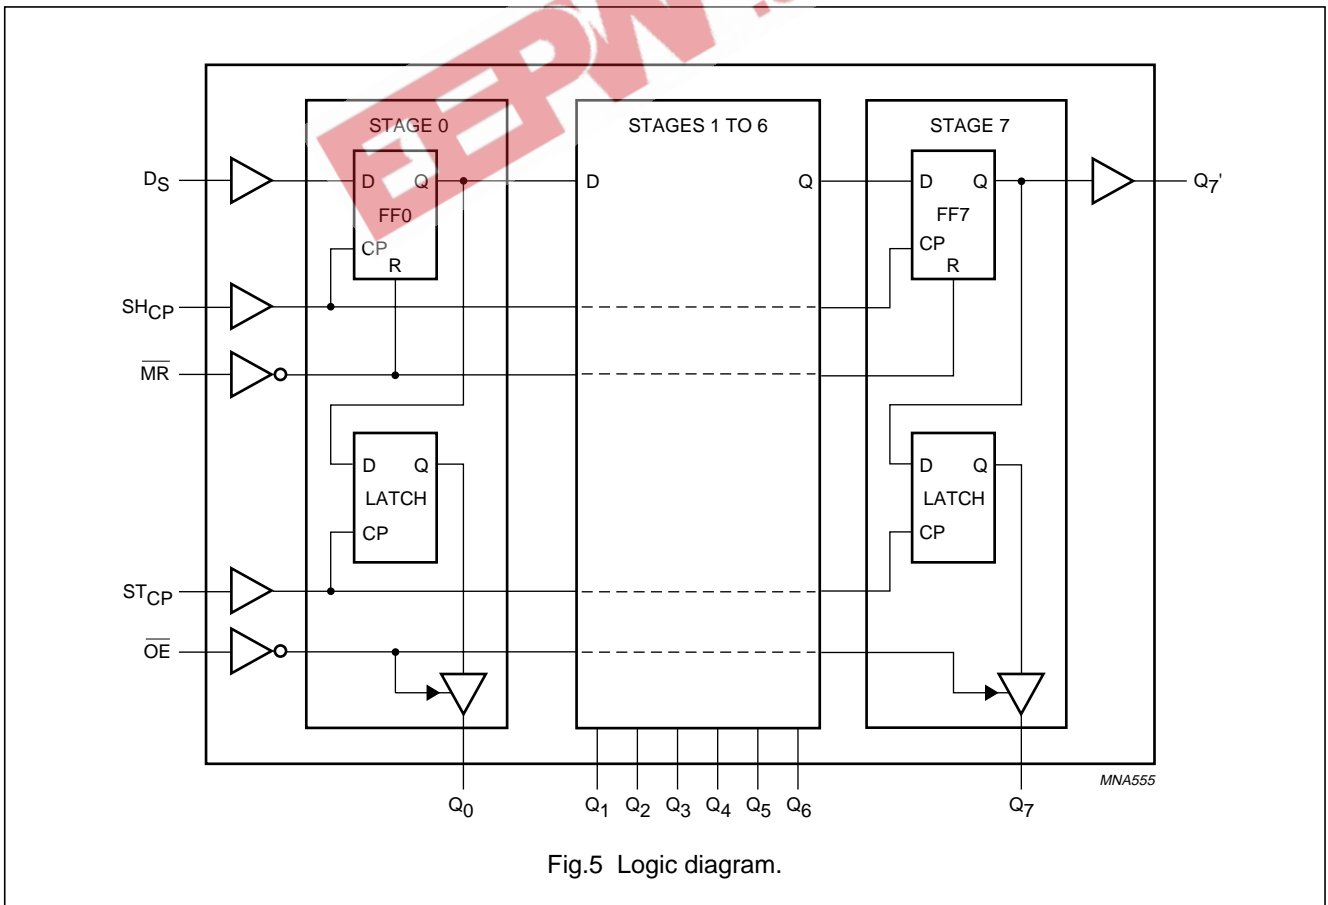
EEPW

STAGE 0

STAGES 1 TO 6

STAGE 7

$D_S$

D Q FF0 CP R

D Q

D Q FF7 CP R

$Q_7'$

$SH_{CP}$

$\overline{MR}$

D Q LATCH CP

D Q LATCH CP

$ST_{CP}$

$\overline{OE}$

MNA555

$Q_0$ $Q_1$ $Q_2$ $Q_3$ $Q_4$ $Q_5$ $Q_6$ $Q_7$

Fig.5 Logic diagram.